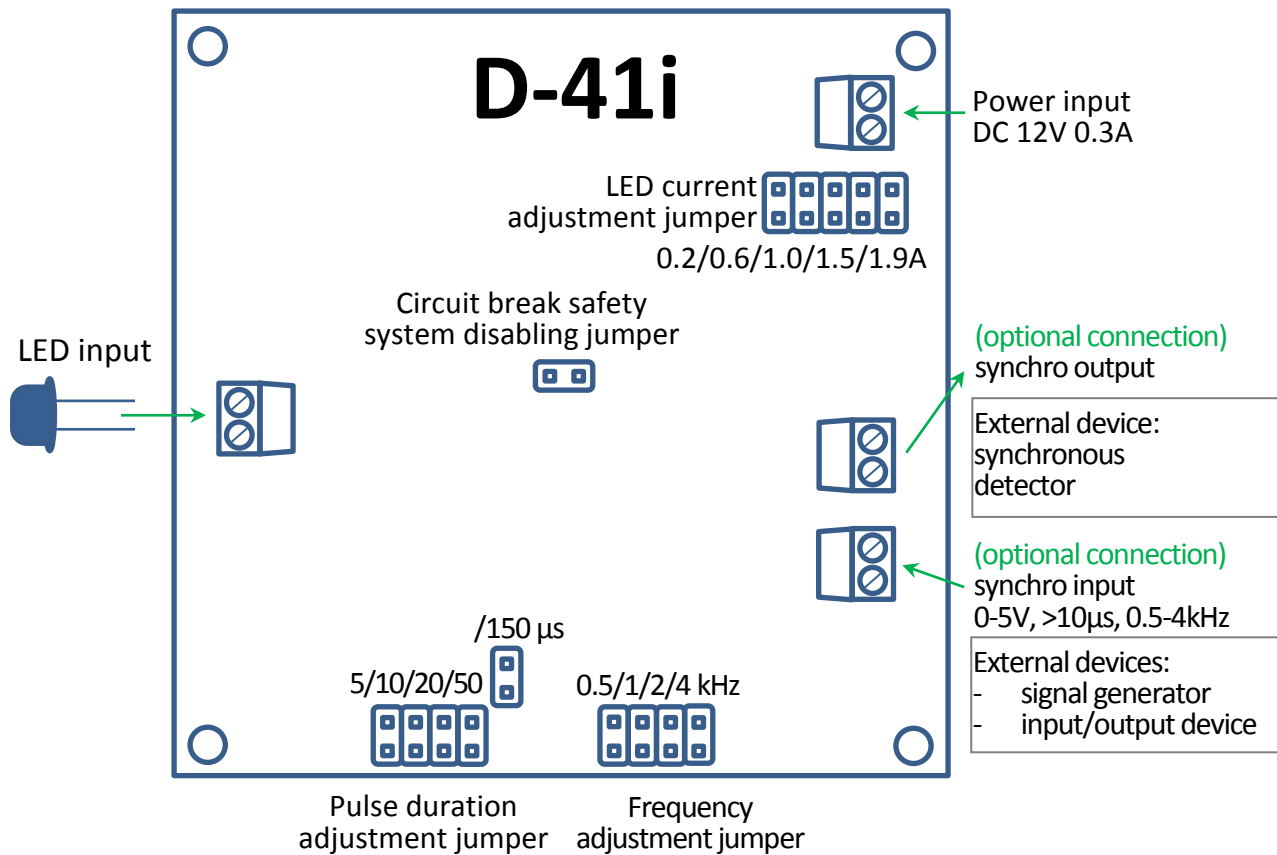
D-41i

Power input
DC 12V 0.3A

LED current
adjustment jumper
0.2/0.6/1.0/1.5/1.9A

Circuit break safety
system disabling jumper

LED input

(optional connection)
synchro output

External device:
synchronous
detector

(optional connection)
synchro input
0-5V, >10µs, 0.5-4kHz

External devices:
- signal generator
- input/output device

/150 µs
5/10/20/50

0.5/1/2/4 kHz

Pulse duration
adjustment jumper

Frequency
adjustment jumper